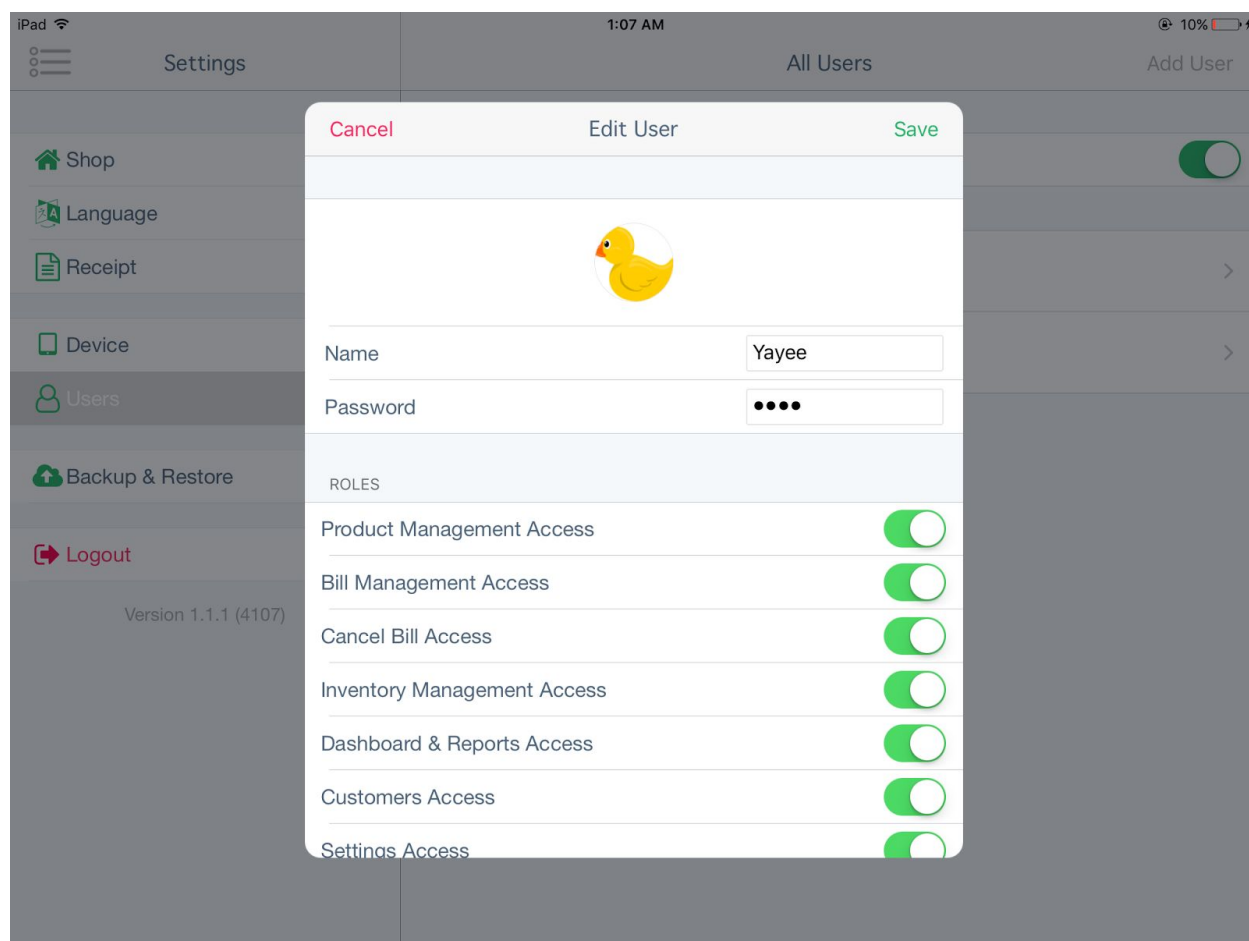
iPad 1:07 AM 10%

Settings

All Users

Add User

Shop

Language

Receipt

Device

Users

Backup & Restore

Logout

Version 1.1.1 (4107)

Cancel Edit User Save

Name Yayee

Password ••••

ROLES

Product Management Access

Bill Management Access

Cancel Bill Access

Inventory Management Access

Dashboard & Reports Access

Customers Access

Settings Access